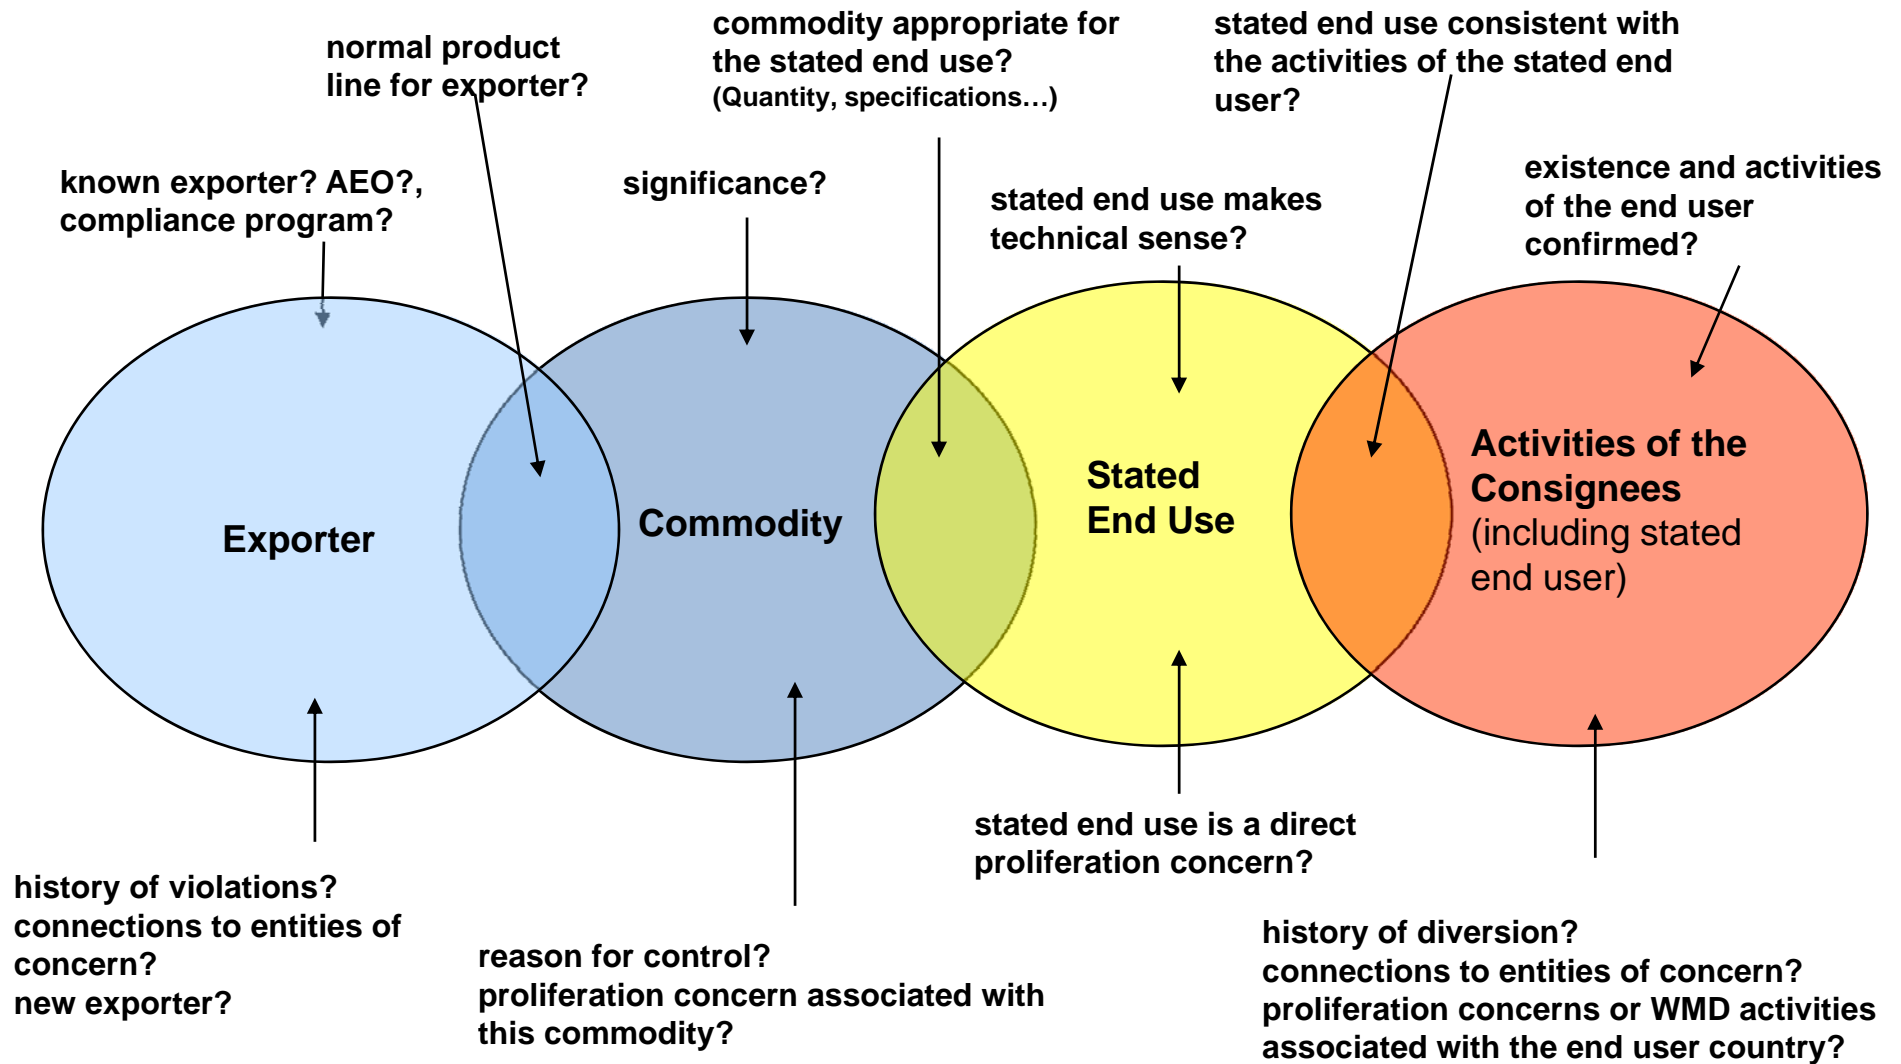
normal product line for exporter?

commodity appropriate for the stated end use? (Quantity, specifications…)

stated end use consistent with the activities of the stated end user?

known exporter? AEO?, compliance program?

significance?

stated end use makes technical sense?

existence and activities of the end user confirmed?

Exporter

Commodity

Stated End Use

Activities of the Consignees (including stated end user)

history of violations? connections to entities of concern? new exporter?

reason for control? proliferation concern associated with this commodity?

stated end use is a direct proliferation concern?

history of diversion? connections to entities of concern? proliferation concerns or WMD activities associated with the end user country?